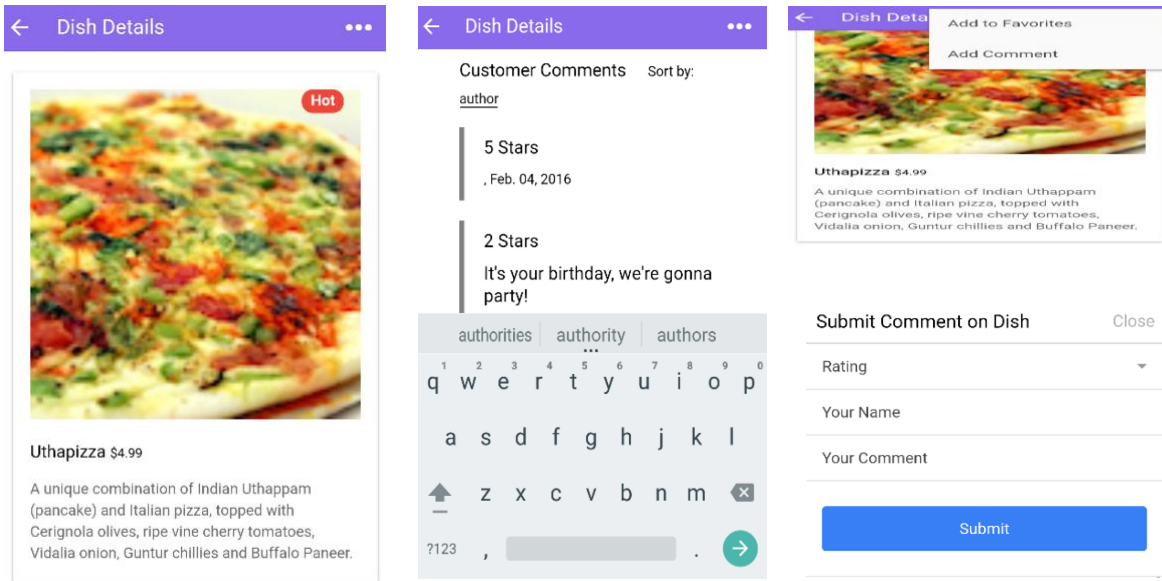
Dish Details

Hot

Uthapizza $4.99

A unique combination of Indian Uthappam (pancake) and Italian pizza, topped with Cerignola olives, ripe vine cherry tomatoes, Vidalia onion, Guntur chillies and Buffalo Paneer.

Dish Details

Customer Comments Sort by:

author

5 Stars

, Feb. 04, 2016

2 Stars

It's your birthday, we're gonna party!

authorities | authority | authors

q w e r t y u i o p

a s d f g h j k l

z x c v b n m

?123 , .

Dish Deta

Add to Favorites

Add Comment

Uthapizza $4.99

A unique combination of Indian Uthappam (pancake) and Italian pizza, topped with Cerignola olives, ripe vine cherry tomatoes, Vidalia onion, Guntur chillies and Buffalo Paneer.

Submit Comment on Dish Close

Rating

Your Name

Your Comment

Submit